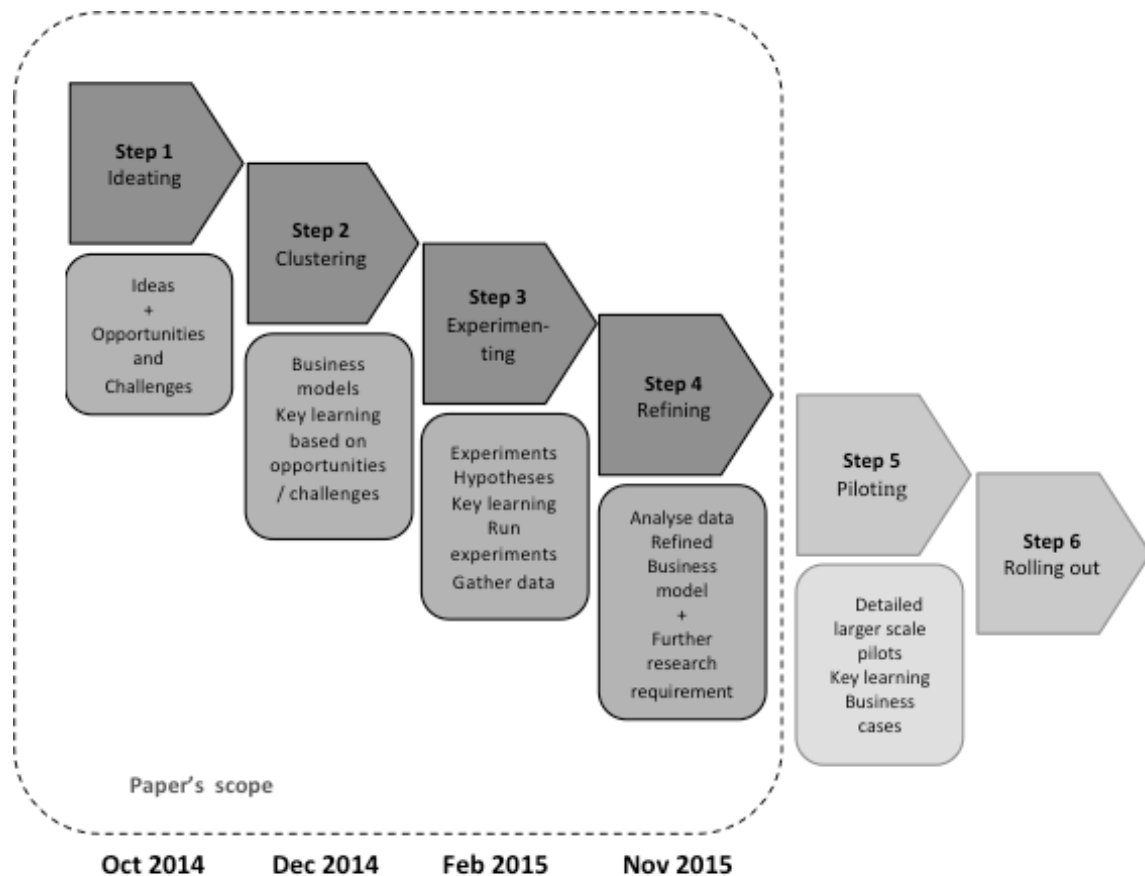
Step 1
Ideating

Ideas
+
Opportunities and Challenges

Step 2
Clustering

Business models
Key learning based on opportunities / challenges

Step 3
Experimenting

Experiments
Hypotheses
Key learning
Run experiments
Gather data

Step 4
Refining

Analyse data
Refined Business model
+
Further research requirement

Step 5
Piloting

Detailed larger scale pilots
Key learning
Business cases

Step 6
Rolling out

Paper's scope

Oct 2014 Dec 2014 Feb 2015 Nov 2015